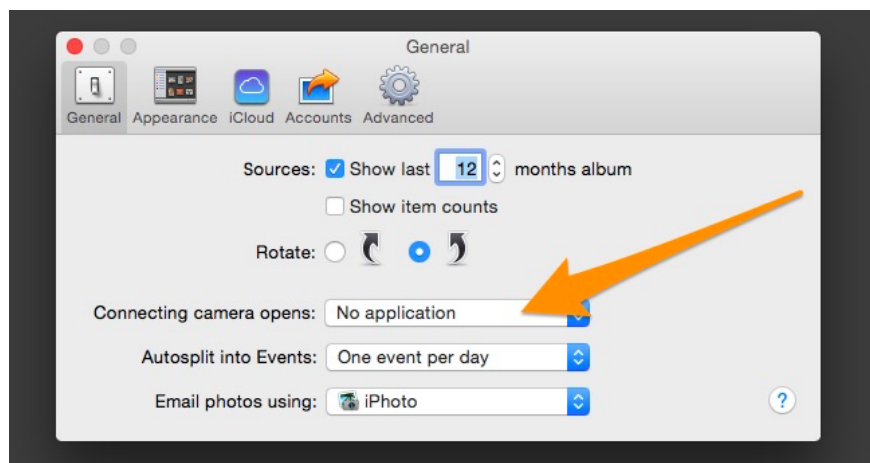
General

General Appearance iCloud Accounts Advanced

Sources: Show last 12 months album

Show item counts

Rotate:

Connecting camera opens: No application

Autosplit into Events: One event per day

Email photos using: iPhoto

?